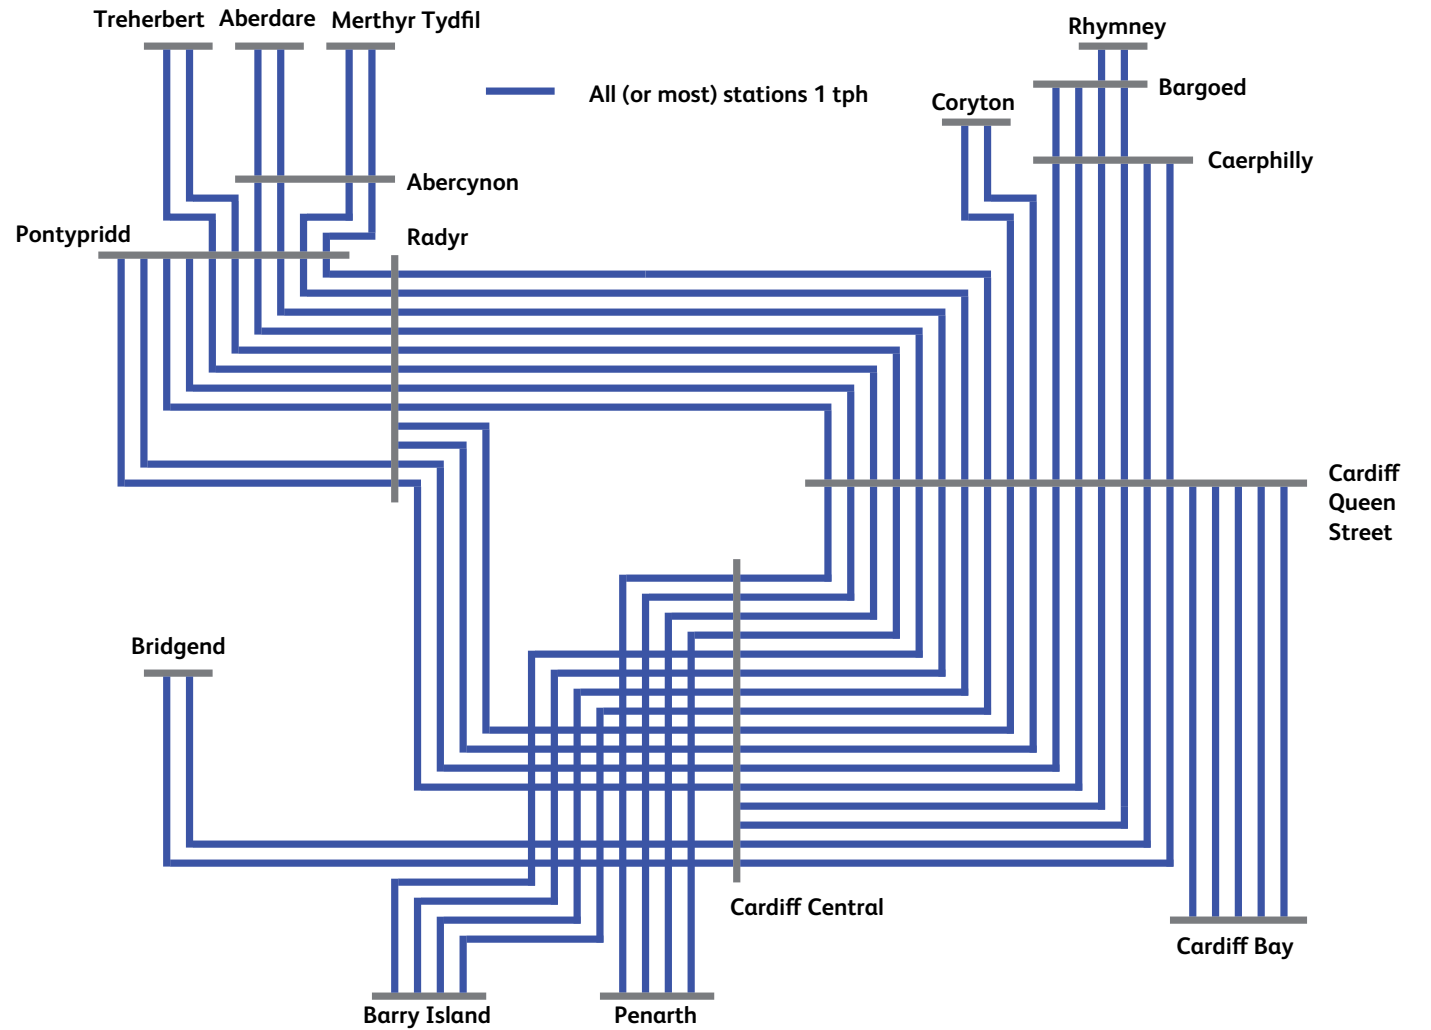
Treherbert Aberdare Merthyr Tydfil

All (or most) stations 1 tph

Rhymney

Bargoed

Coryton

Caerphilly

Abercynon

Pontypridd

Radyr

Cardiff Queen Street

Bridgend

Cardiff Central

Cardiff Bay

Barry Island

Penarth